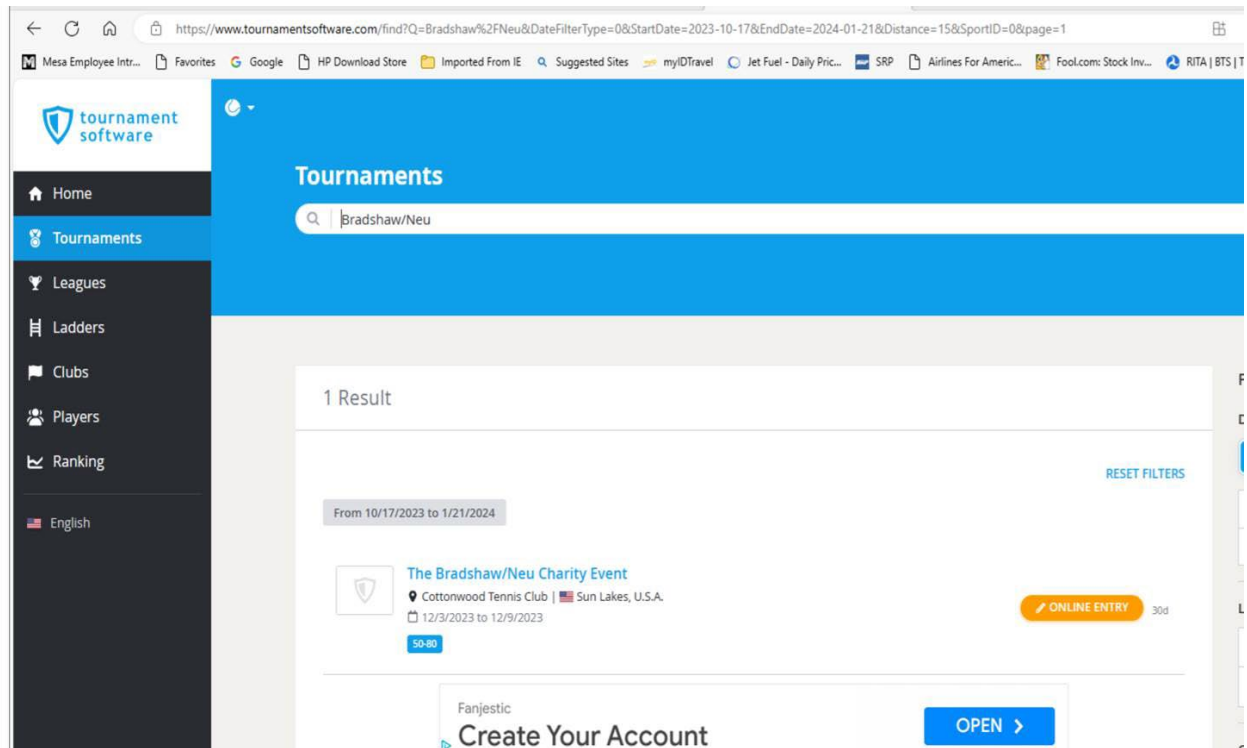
https://www.tournamentsoftware.com/find?Q=Bradshaw%2FNeu&DateFilterType=0&StartDate=2023-10-17&EndDate=2024-01-21&Distance=15&SportID=0&page=1

Mesa Employee Intr... Favorites Google HP Download Store Imported From IE Suggested Sites myIDTravel Jet Fuel - Daily Pric... SRP Airlines For Americ... Fool.com: Stock Inv... RITA | BTS | T

tournament software

Home
Tournaments
Leagues
Ladders
Clubs
Players
Ranking
English

Tournaments

Bradshaw/Neu

1 Result

RESET FILTERS

From 10/17/2023 to 1/21/2024

The Bradshaw/Neu Charity Event
Cottonwood Tennis Club | Sun Lakes, U.S.A.
12/3/2023 to 12/9/2023
50-80

ONLINE ENTRY 30d

Fanjestic
Create Your Account
OPEN >